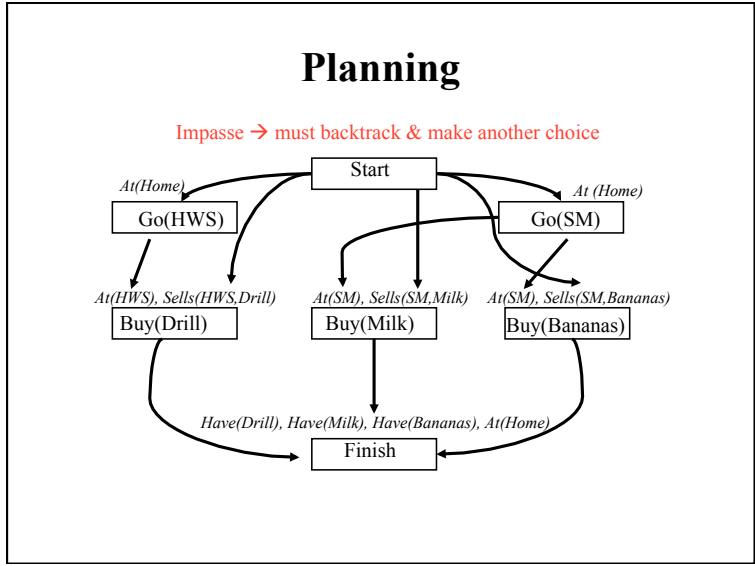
Planning

Impasse → must backtrack & make another choice

Start

At(Home)

At (Home)

Go(HWS)

Go(SM)

At(HWS), Sells(HWS,Drill)

At(SM), Sells(SM,Milk)

At(SM), Sells(SM,Bananas)

Buy(Drill)

Buy(Milk)

Buy(Bananas)

Have(Drill), Have(Milk), Have(Bananas), At(Home)

Finish